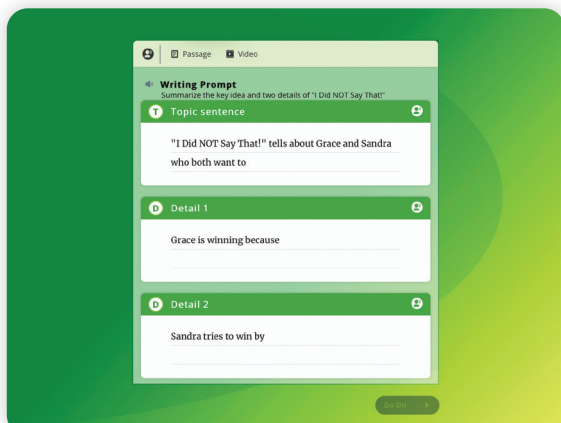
Passage Video

Writing Prompt
Summarize the key idea and two details of "I Did NOT Say That!"

T Topic sentence

"I Did NOT Say That!" tells about Grace and Sandra who both want to

D Detail 1

Grace is winning because

D Detail 2

Sandra tries to win by

Go On